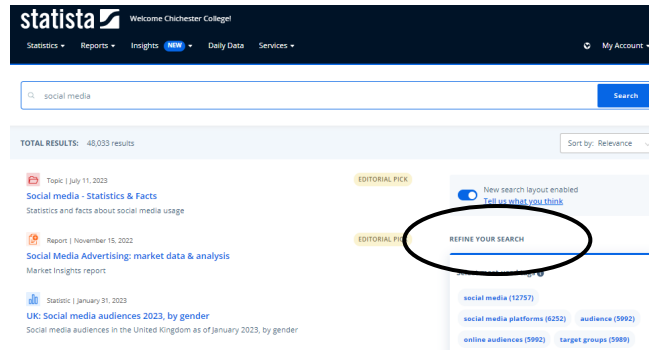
statista

Welcome Chichester College!

Statistics ▾ Reports ▾ Insights NEW ▾ Daily Data Services ▾

My Account ▾

social media

Search

TOTAL RESULTS: 48,033 results

Sort by: Relevance

Topic | July 11, 2023

EDITORIAL PICK

Social media - Statistics & Facts

Statistics and facts about social media usage

Report | November 15, 2022

EDITORIAL PICK

Social Media Advertising: market data & analysis

Market Insights report

Statistic | January 31, 2023

UK: Social media audiences 2023, by gender

Social media audiences in the United Kingdom as of January 2023, by gender

New search layout enabled

Tell us what you think

REFINE YOUR SEARCH

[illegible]

social media (12757)

social media platforms (6252)

audience (5992)

online audiences (5992)

target groups (5989)